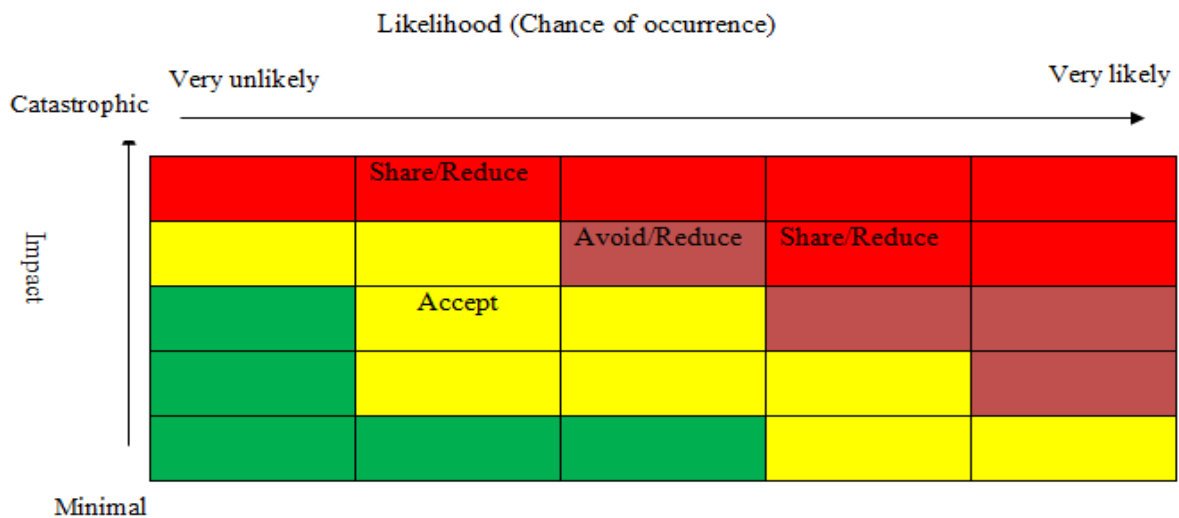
Likelihood (Chance of occurrence)

Very unlikely

Very likely

Catastrophic

Impact

Minimal

|  | Share/Reduce |  |  |  |
|---|---|---|---|---|
|  |  | Avoid/Reduce | Share/Reduce |  |
|  | Accept |  |  |  |
|  |  |  |  |  |
|  |  |  |  |  |